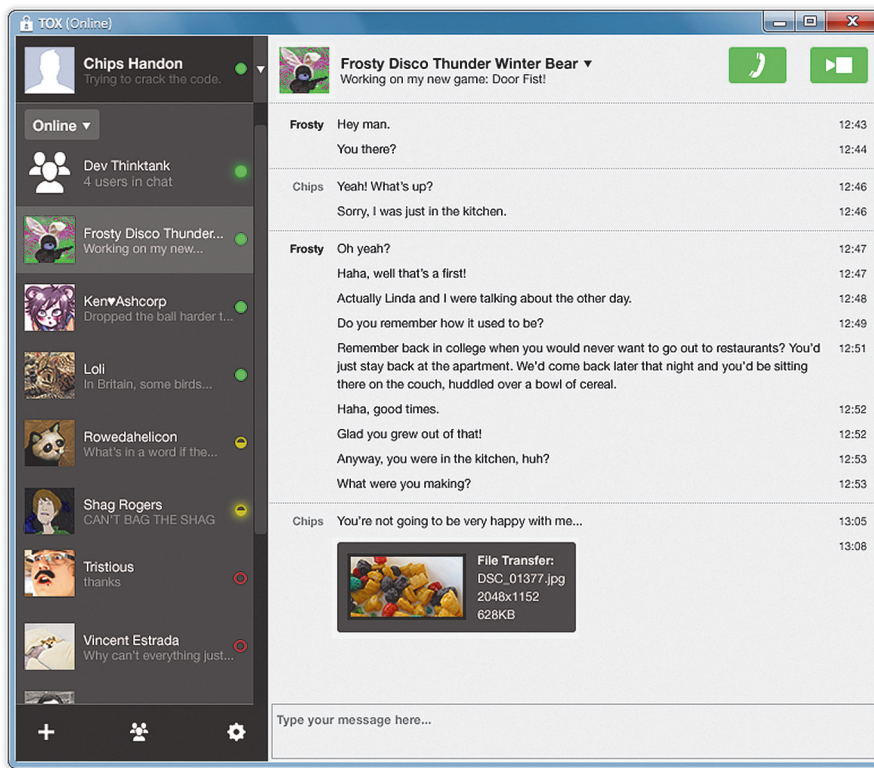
TOX (Online)

Chips Handon
Trying to crack the code.

Online ▾

Dev Thinktank
4 users in chat

Frosty Disco Thunder...
Working on my new...

Ken♥Ashcorp
Dropped the ball harder t...

Loli
In Britain, some birds...

Rowedahelicon
What's in a word if the...

Shag Rogers
CAN'T BAG THE SHAG

Tristious
thanks

Vincent Estrada
Why can't everything just...

Frosty Disco Thunder Winter Bear ▾
Working on my new game: Door Fist!

| | | |
|---|---|---|
| Frosty | Hey man. | 12:43 |
| | You there? | 12:44 |
| Chips | Yeah! What's up? | 12:46 |
| | Sorry, I was just in the kitchen. | 12:46 |
| Frosty | Oh yeah? | 12:47 |
| | Haha, well that's a first! | 12:47 |
| | Actually Linda and I were talking about the other day. | 12:48 |
| | Do you remember how it used to be? | 12:49 |
| | Remember back in college when you would never want to go out to restaurants? You'd just stay back at the apartment. We'd come back later that night and you'd be sitting there on the couch, huddled over a bowl of cereal. | 12:51 |
| | Haha, good times. | 12:52 |
| | Glad you grew out of that! | 12:52 |
| | Anyway, you were in the kitchen, huh? | 12:53 |
| | What were you making? | 12:53 |
| Chips | You're not going to be very happy with me... | 13:05 |
| | File Transfer: DSC_01377.jpg 2048x1152 628KB | 13:08 |

Type your message here...